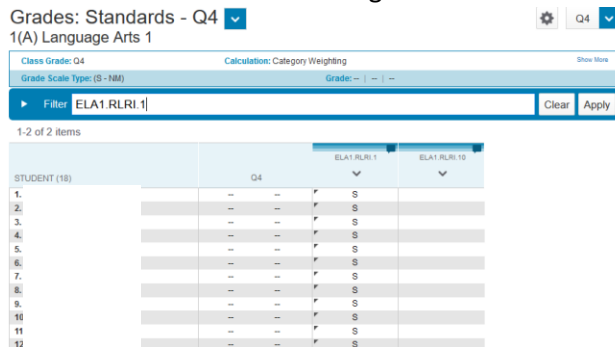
Grades: Standards - Q4
1(A) Language Arts 1

Q4

Class Grade: Q4
Calculation: Category Weighting
Show More
Grade Scale Type: (S - NM)
Grade: -- | -- | --

Filter ELA1.RLRI.1
Clear
Apply

1-2 of 2 items

| STUDENT (18) | Q4 | | ELA1.RLRI.1 | ELA1.RLRI.10 |
|---|---|---|---|---|
| 1. | -- | -- | S | |
| 2. | -- | -- | S | |
| 3. | -- | -- | S | |
| 4. | -- | -- | S | |
| 5. | -- | -- | S | |
| 6. | -- | -- | S | |
| 7. | -- | -- | S | |
| 8. | -- | -- | S | |
| 9. | -- | -- | S | |
| 10 | -- | -- | S | |
| 11 | -- | -- | S | |
| 12 | -- | -- | S | |